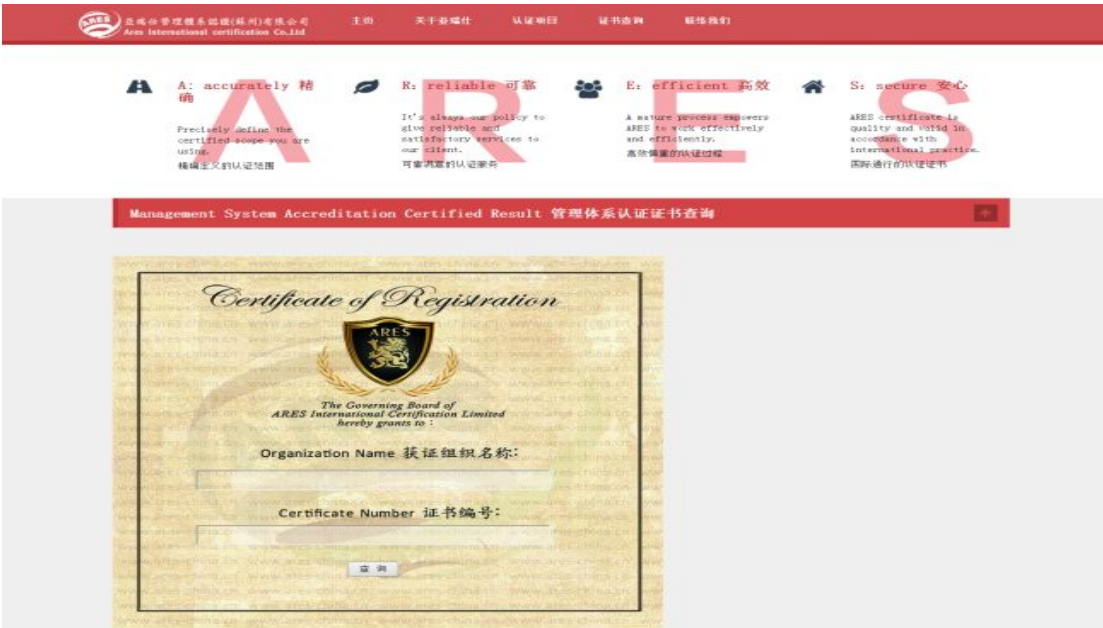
ARES 亚瑞仕管理体系认证(苏州)有限公司
Ares International certification Co.Ltd

主页 关于亚瑞仕 认证项目 证书查询 联络我们

A: accurately 精确

Precisely define the certified scope you are using.

精确定义的认证范围

R: reliable 可靠

It's always our policy to give reliable and satisfactory services to our client.

可靠满意的认证服务

E: efficient 高效

A mature process empowers ARES to work effectively and efficiently.

高效精重的认证过程

S: secure 安心

ARES certificate is quality and valid in accordance with international practice.

国际通行的认证证书

A R E S

Management System Accreditation Certified Result 管理体系认证证书查询

Certificate of Registration

ARES

The Governing Board of ARES International Certification Limited hereby grants to:

Organization Name 获证组织名称:

Certificate Number 证书编号:

查 询

www.ares-china.cn